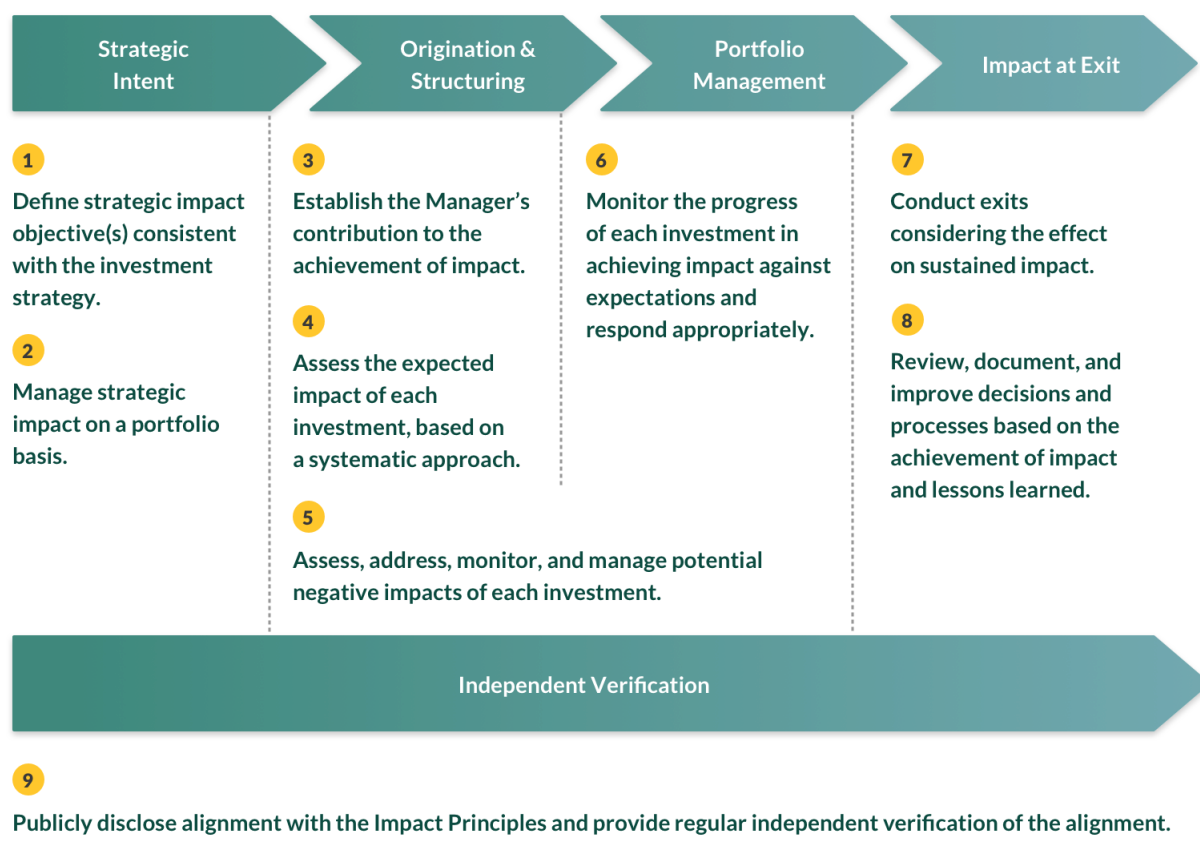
Strategic Intent

Origination & Structuring

Portfolio Management

Impact at Exit

1

Define strategic impact objective(s) consistent with the investment strategy.

2

Manage strategic impact on a portfolio basis.

3

Establish the Manager's contribution to the achievement of impact.

4

Assess the expected impact of each investment, based on a systematic approach.

5

Assess, address, monitor, and manage potential negative impacts of each investment.

6

Monitor the progress of each investment in achieving impact against expectations and respond appropriately.

7

Conduct exits considering the effect on sustained impact.

8

Review, document, and improve decisions and processes based on the achievement of impact and lessons learned.

Independent Verification

9

Publicly disclose alignment with the Impact Principles and provide regular independent verification of the alignment.